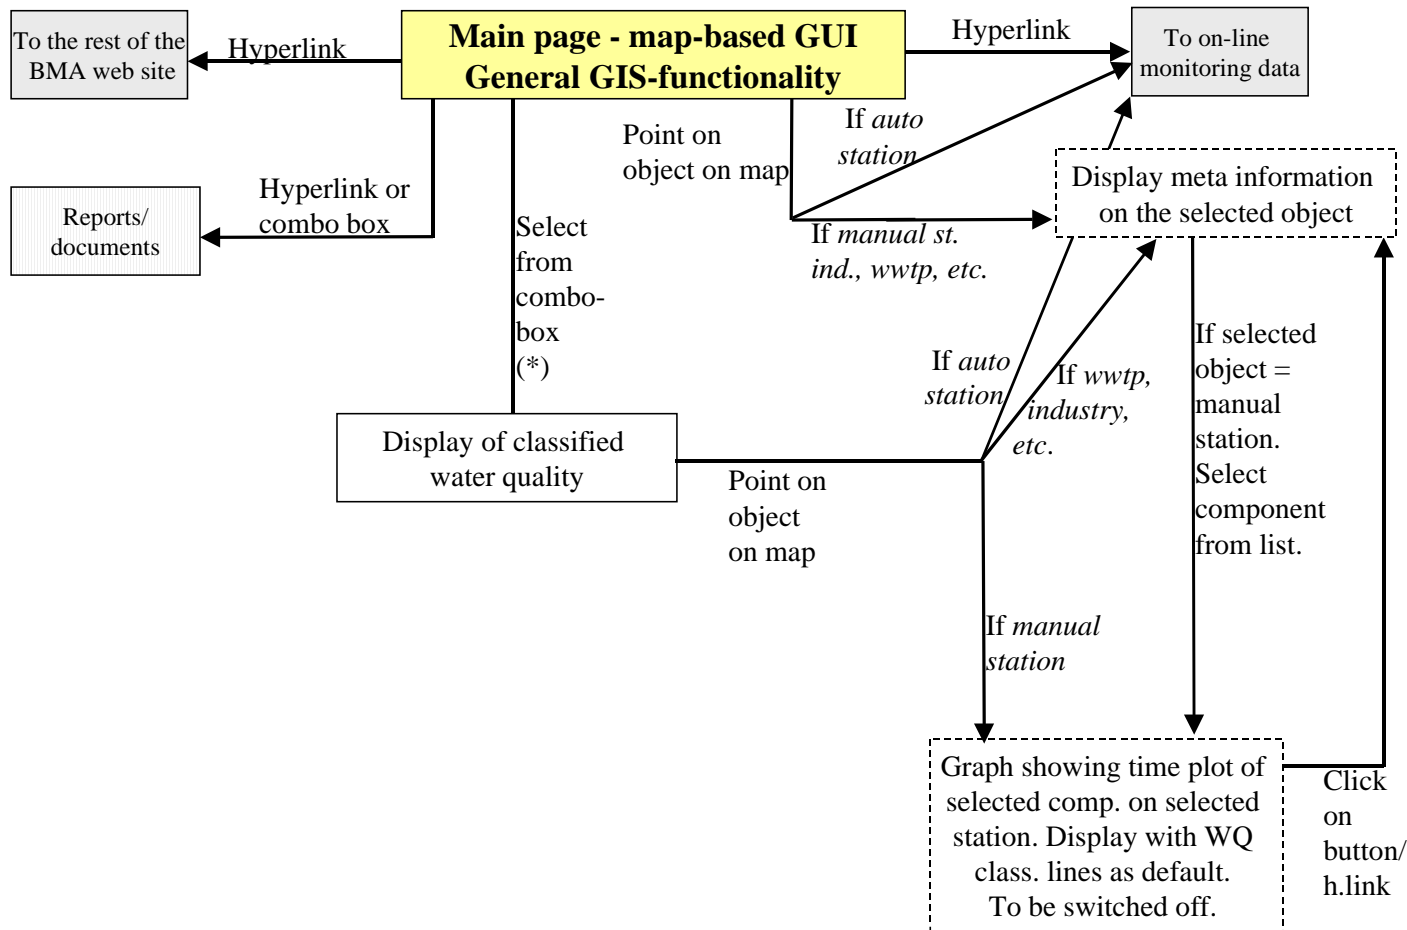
Main page - map-based GUI
General GIS-functionality

To the rest of the BMA web site

Hyperlink

Hyperlink

To on-line monitoring data

Reports/ documents

Hyperlink or combo box

Point on object on map

If auto station

If manual st. ind., wwtp, etc.

Display meta information on the selected object

Select from combo-box (*)

If auto station

If wwtp, industry, etc.

If selected object = manual station. Select component from list.

Display of classified water quality

Point on object on map

If manual station

Graph showing time plot of selected comp. on selected station. Display with WQ class. lines as default. To be switched off.

Click on button/ h.link